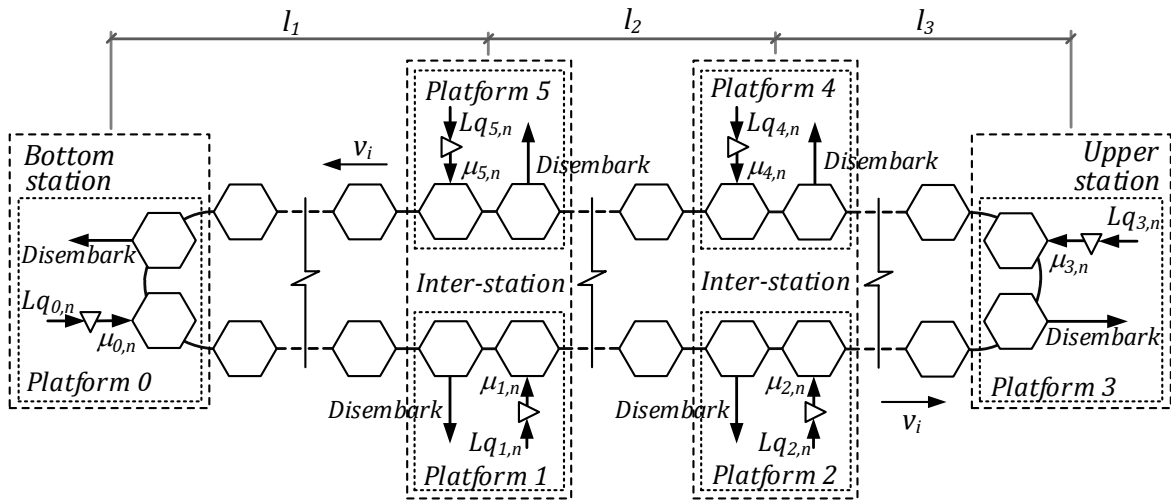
$l_1$ $l_2$ $l_3$

Bottom station

Disembark

$Lq_{0,n}$

$\mu_{0,n}$

Platform 0

$v_i$

Platform 5

$Lq_{5,n}$

$\mu_{5,n}$

Disembark

Inter-station

Disembark

$\mu_{1,n}$

$Lq_{1,n}$

Platform 1

Platform 4

$Lq_{4,n}$

$\mu_{4,n}$

Disembark

Inter-station

Disembark

$\mu_{2,n}$

$Lq_{2,n}$

Platform 2

Upper station

$Lq_{3,n}$

$\mu_{3,n}$

Disembark

Platform 3

$v_i$